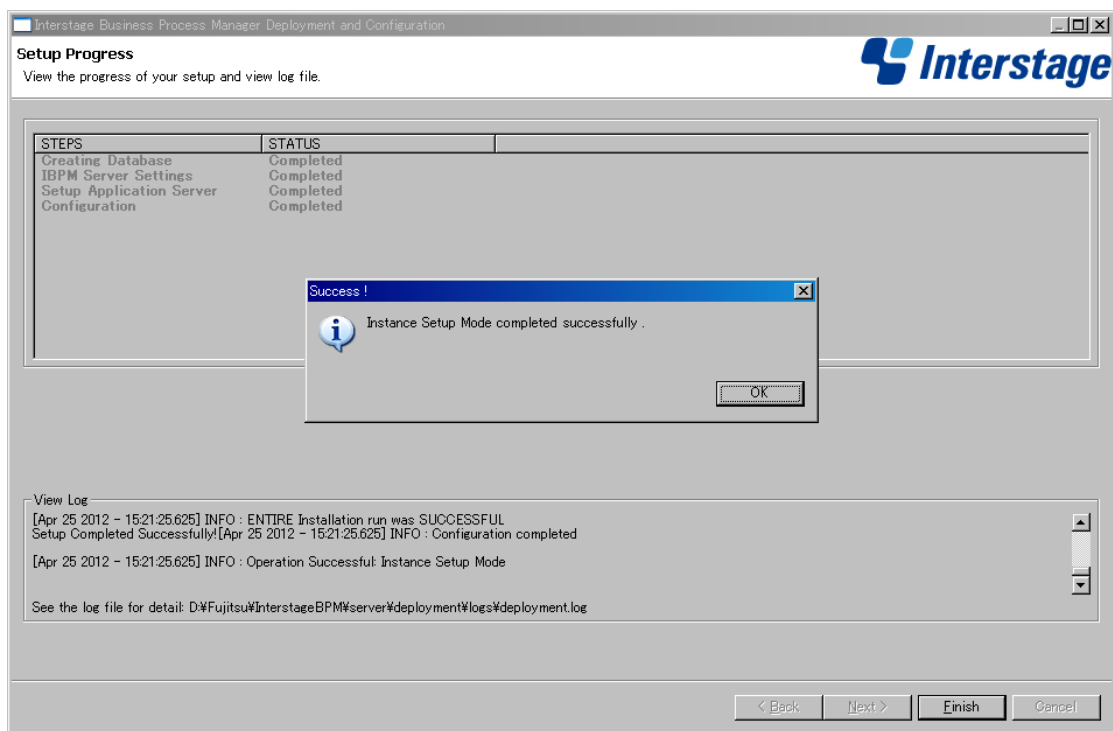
Interstage Business Process Manager Deployment and Configuration

Setup Progress
View the progress of your setup and view log file.

Interstage

| STEPS | STATUS |
|---|---|
| Creating Database | Completed |
| IBPM Server Settings | Completed |
| Setup Application Server | Completed |
| Configuration | Completed |

Success !
Instance Setup Mode completed successfully .
OK

View Log
[Apr 25 2012 - 15:21:25.625] INFO : ENTIRE Installation run was SUCCESSFUL
Setup Completed Successfully![Apr 25 2012 - 15:21:25.625] INFO : Configuration completed

[Apr 25 2012 - 15:21:25.625] INFO : Operation Successful: Instance Setup Mode

See the log file for detail: D:¥Fujitsu¥InterstageBPM¥server¥deployment¥logs¥deployment.log

< Back
Next >
Finish
Cancel